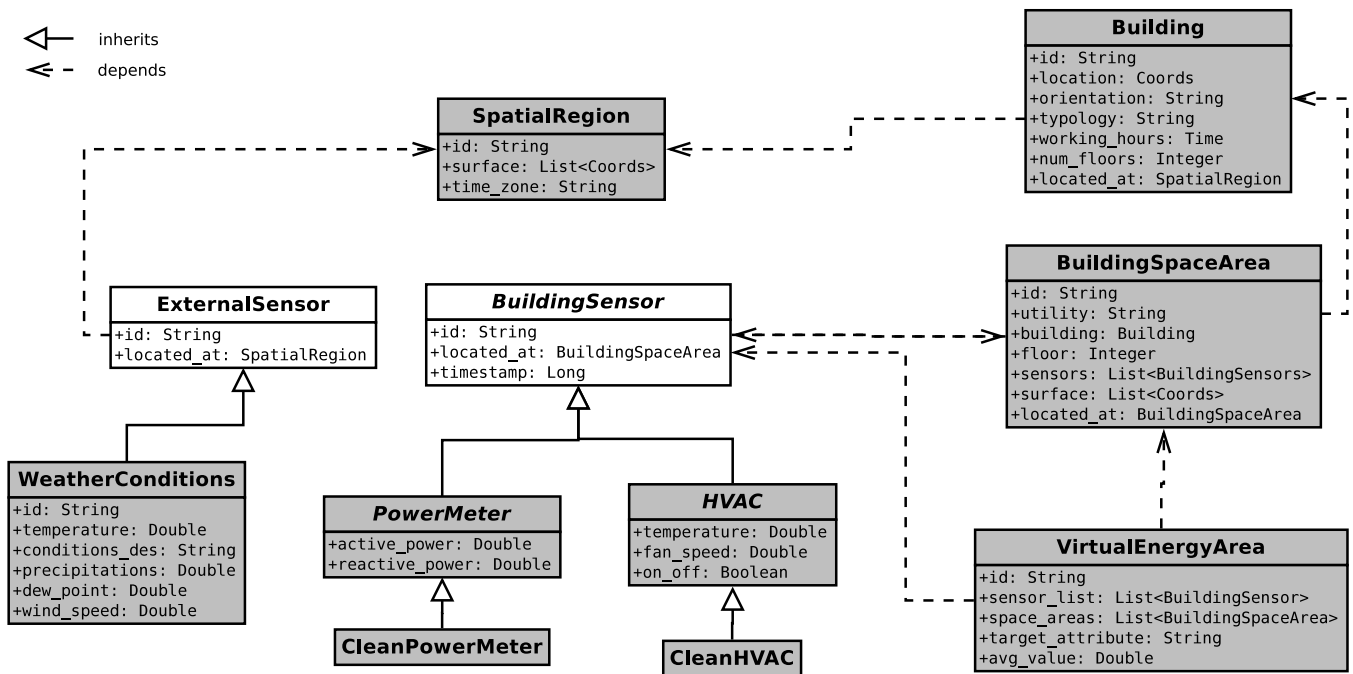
inherits
depends

Building
+id: String
+location: Coords
+orientation: String
+typology: String
+working_hours: Time
+num_floors: Integer
+located_at: SpatialRegion

SpatialRegion
+id: String
+surface: List<Coords>
+time_zone: String

BuildingSpaceArea
+id: String
+utility: String
+building: Building
+floor: Integer
+sensors: List<BuildingSensors>
+surface: List<Coords>
+located_at: BuildingSpaceArea

ExternalSensor
+id: String
+located_at: SpatialRegion

BuildingSensor
+id: String
+located_at: BuildingSpaceArea
+timestamp: Long

WeatherConditions
+id: String
+temperature: Double
+conditions_des: String
+precipitations: Double
+dew_point: Double
+wind_speed: Double

PowerMeter
+active_power: Double
+reactive_power: Double

HVAC
+temperature: Double
+fan_speed: Double
+on_off: Boolean

VirtualEnergyArea
+id: String
+sensor_list: List<BuildingSensor>
+space_areas: List<BuildingSpaceArea>
+target_attribute: String
+avg_value: Double

CleanPowerMeter

CleanHVAC